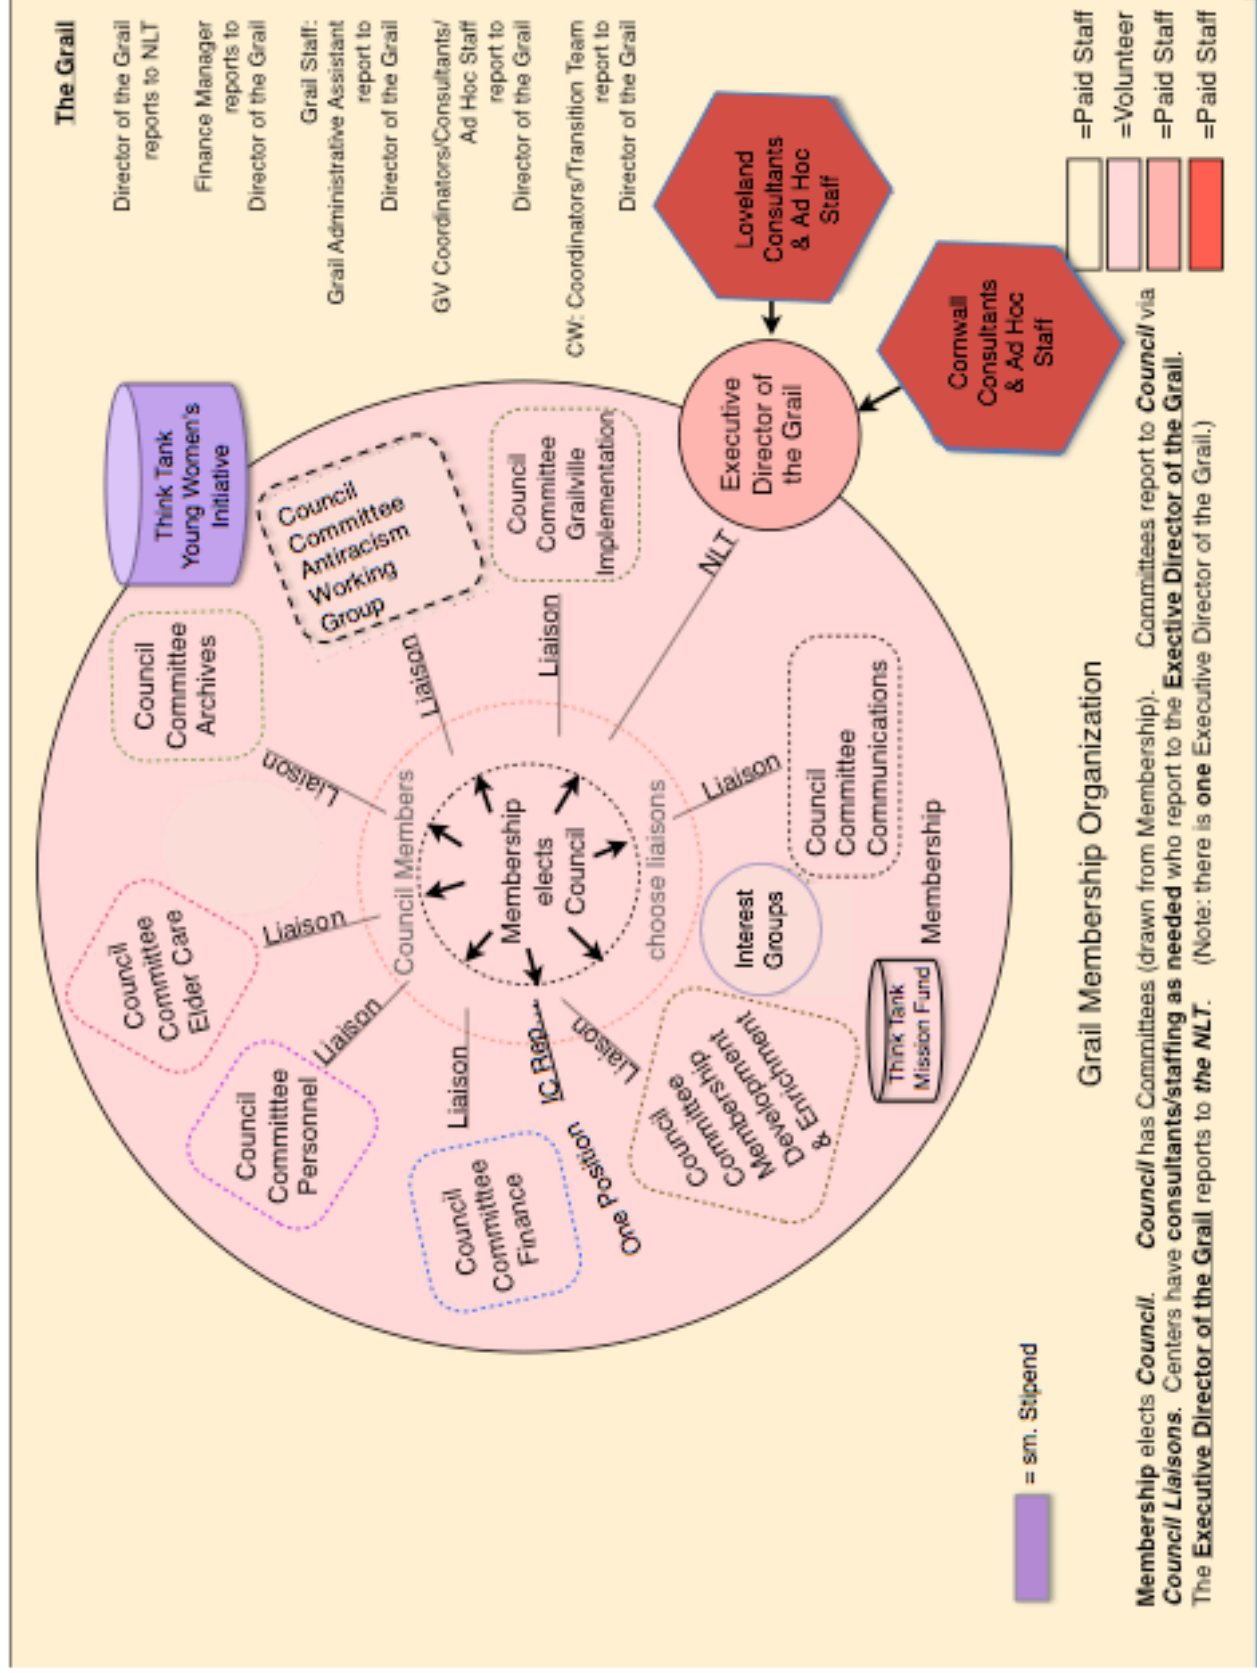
The Grail

Director of the Grail reports to NLT

Finance Manager reports to Director of the Grail

Grail Staff: Grail Administrative Assistant report to Director of the Grail

GV Coordinators/Consultants/ Ad Hoc Staff report to Director of the Grail

CW: Coordinators/Transition Team report to Director of the Grail

Loveland Consultants & Ad Hoc Staff

Cornwall Consultants & Ad Hoc Staff

Executive Director of the Grail

=Paid Staff
=Volunteer
=Paid Staff
=Paid Staff

Think Tank Young Women's Initiative

Council Committee Antiracism Working Group

Council Committee Grailville Implementation

Council Committee Archives

Liaison

Liaison

Liaison

NLT

Council Members

Membership elects Council

choose liaisons

Liaison

Council Committee Communications

Council Committee Elder Care

Liaison

Interest Groups

Membership

Liaison

Liaison

IC Rep...

Liaison

Council Committee Personnel

Council Committee Finance

One Position

Council Commitee Membership Development & Enrichment

Think Tank Mission Fund

= sm. Stipend

Grail Membership Organization

**Membership** elects ***Council***. ***Council*** has Committees (drawn from Membership). Committees report to ***Council*** via ***Council Liaisons***. Centers have **consultants/staffing as needed** who report to the **Executive Director of the Grail**. The **Executive Director of the Grail** reports to ***the NLT***. (Note: there is **one** Executive Director of the Grail.)